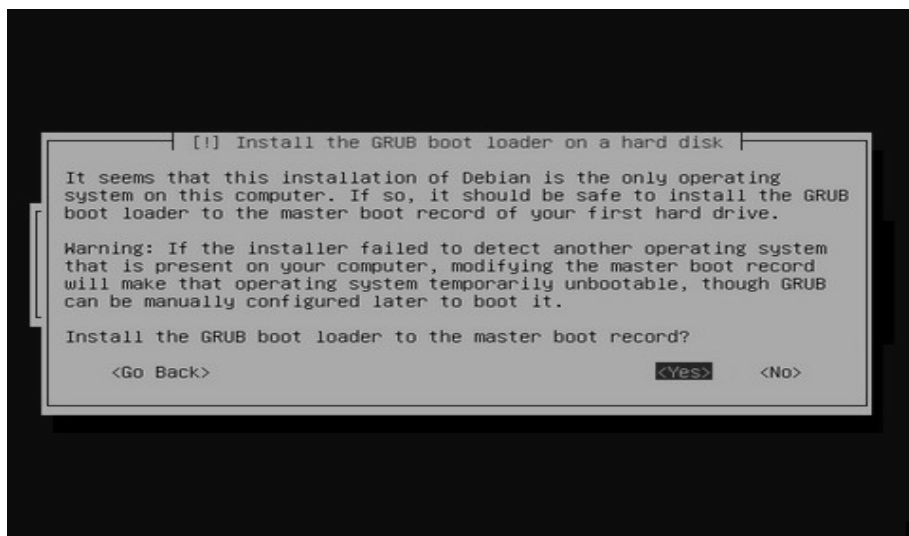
[!] Install the GRUB boot loader on a hard disk

It seems that this installation of Debian is the only operating system on this computer. If so, it should be safe to install the GRUB boot loader to the master boot record of your first hard drive.

Warning: If the installer failed to detect another operating system that is present on your computer, modifying the master boot record will make that operating system temporarily unbootable, though GRUB can be manually configured later to boot it.

Install the GRUB boot loader to the master boot record?

<Go Back>

<Yes>

<No>